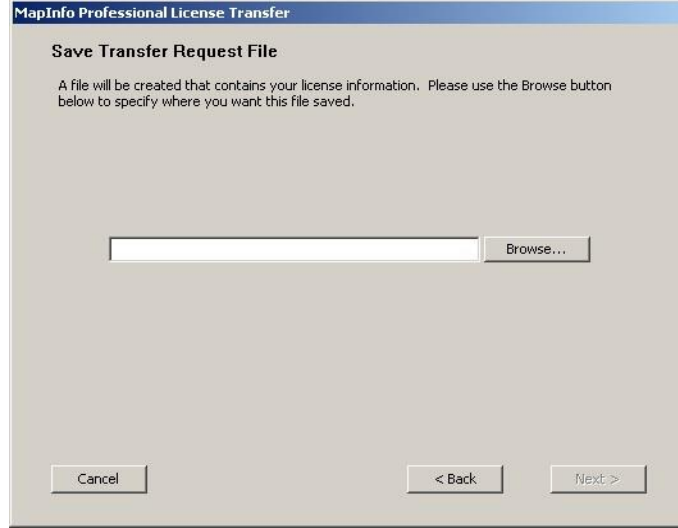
MapInfo Professional License Transfer

Save Transfer Request File

A file will be created that contains your license information. Please use the Browse button below to specify where you want this file saved.

Browse...

Cancel

< Back

Next >